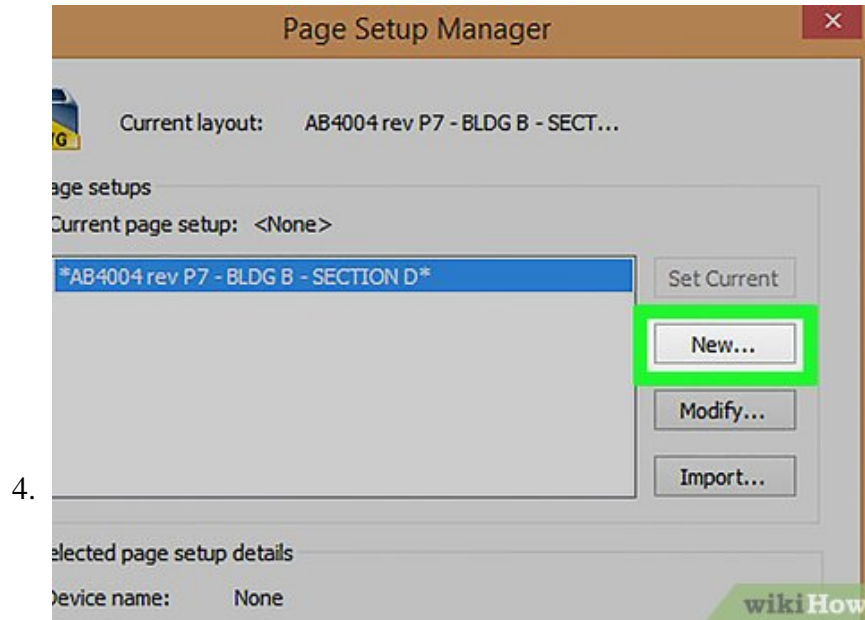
Page Setup Manager

×

G

Current layout: AB4004 rev P7 - BLDG B - SECT...

age setups

Current page setup: <None>

*AB4004 rev P7 - BLDG B - SECTION D*

Set Current

New...

Modify...

Import...

4.

elected page setup details

Device name: None

wikiHow